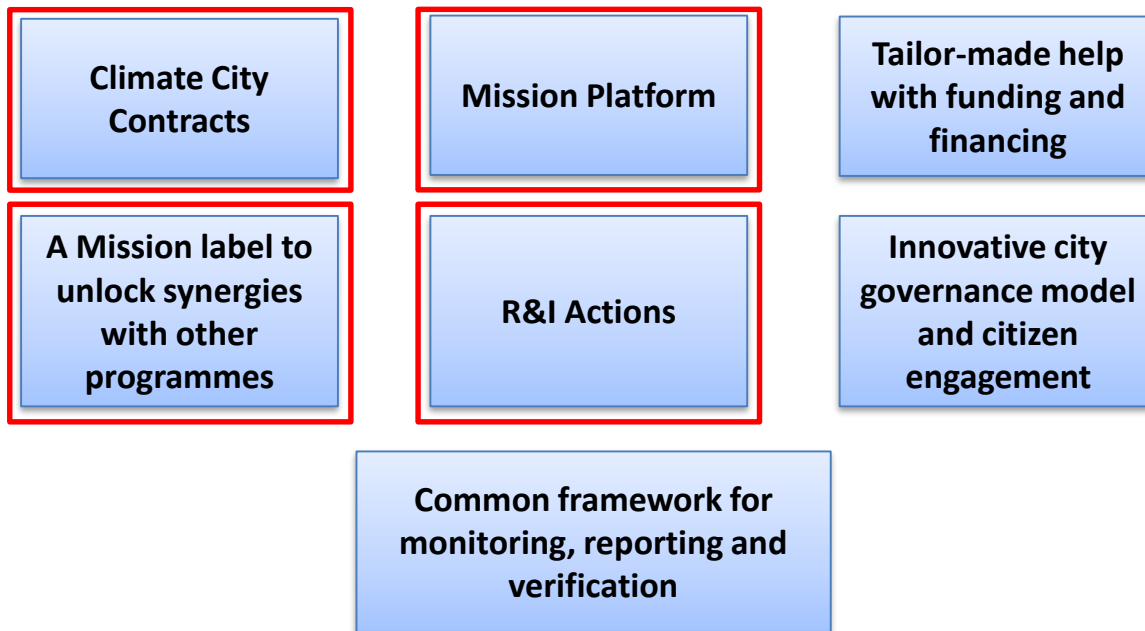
Climate City Contracts

Mission Platform

Tailor-made help with funding and financing

A Mission label to unlock synergies with other programmes

R&I Actions

Innovative city governance model and citizen engagement

Common framework for monitoring, reporting and verification